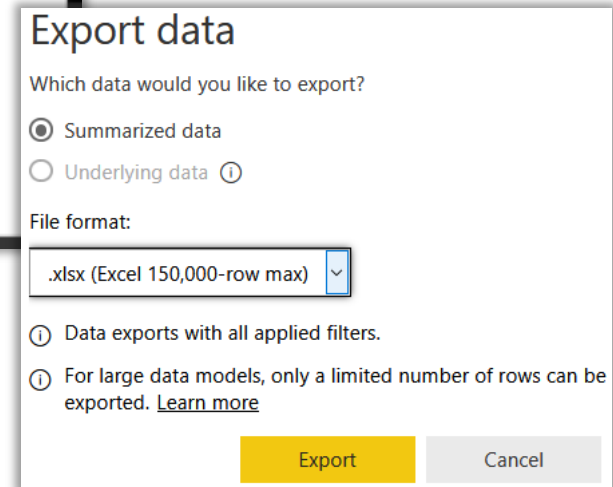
Export data

Which data would you like to export?

Summarized data

Underlying data

File format:

.xlsx (Excel 150,000-row max)

Data exports with all applied filters.

For large data models, only a limited number of rows can be exported. Learn more

Export

Cancel